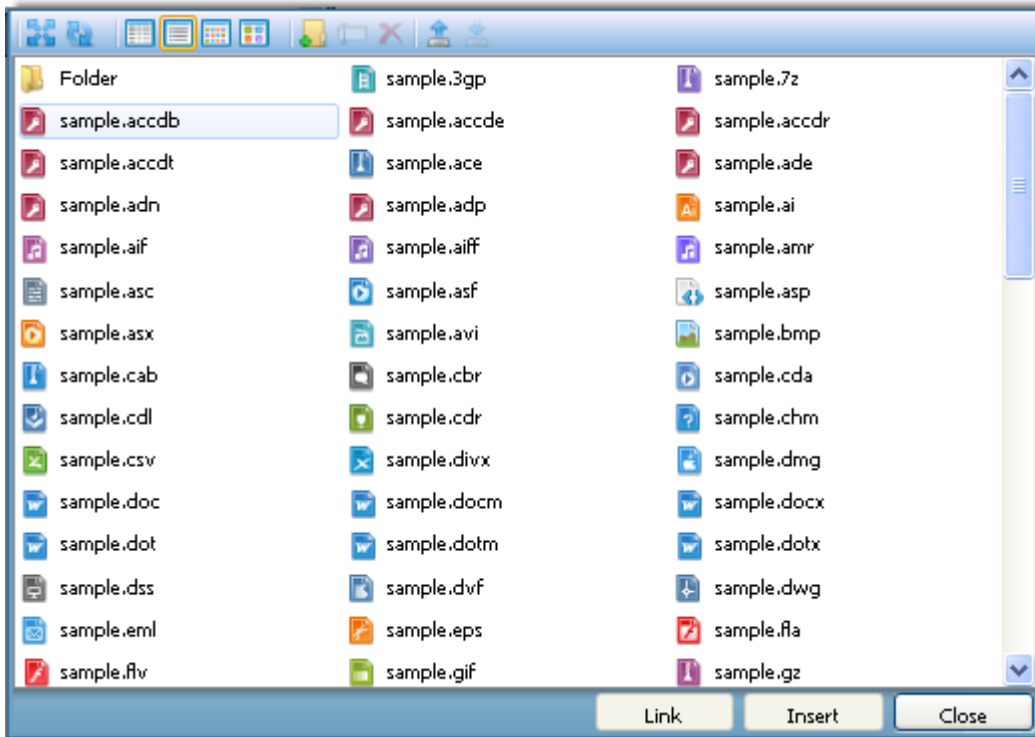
Folder
sample.3gp
sample.7z
sample.accdb
sample.accde
sample.accdr
sample.accdt
sample.ace
sample.ade
sample.adn
sample.adp
sample.ai
sample.aif
sample.aiff
sample.amr
sample.asc
sample.asf
sample.asp
sample.asx
sample.avi
sample.bmp
sample.cab
sample.cbr
sample.cda
sample.cdl
sample.cdr
sample.chm
sample.csv
sample.divx
sample.dmg
sample.doc
sample.docm
sample.docx
sample.dot
sample.dotm
sample.dotx
sample.dss
sample.dvf
sample.dwg
sample.eml
sample.eps
sample.fla
sample.flv
sample.gif
sample.gz

Link
Insert
Close